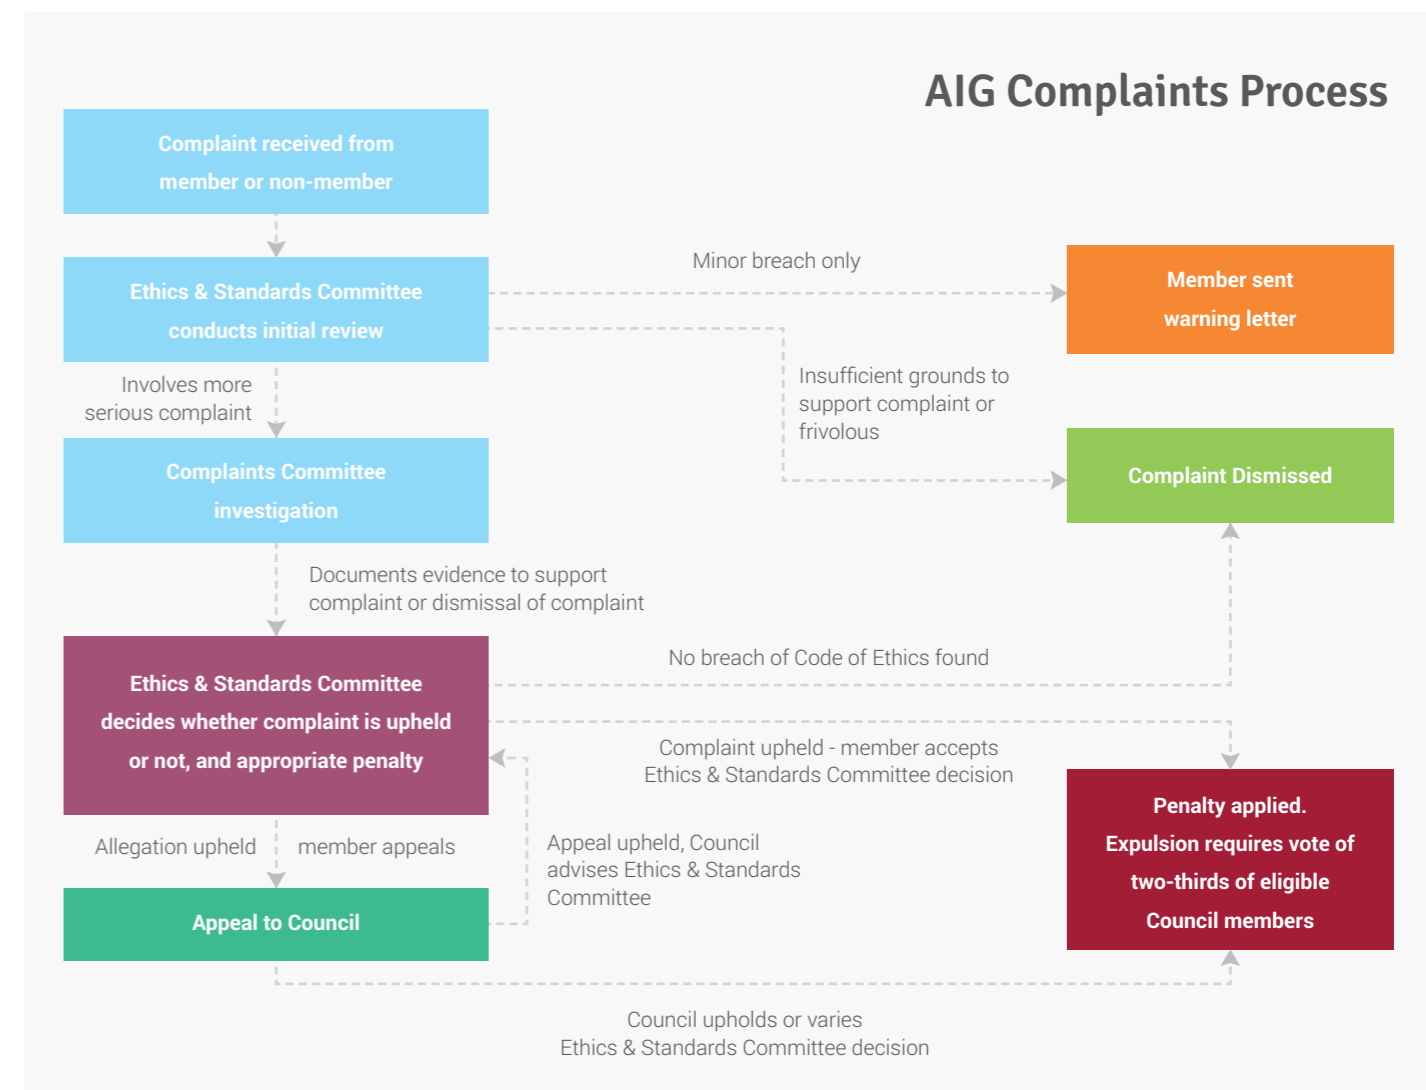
AIG Complaints Process

Complaint received from member or non-member

Ethics & Standards Committee conducts initial review

Minor breach only

Member sent warning letter

Insufficient grounds to support complaint or frivolous

Involves more serious complaint

Complaints Committee investigation

Complaint Dismissed

Documents evidence to support complaint or dismissal of complaint

No breach of Code of Ethics found

Ethics & Standards Committee decides whether complaint is upheld or not, and appropriate penalty

Complaint upheld - member accepts Ethics & Standards Committee decision

Penalty applied. Expulsion requires vote of two-thirds of eligible Council members

Allegation upheld

member appeals

Appeal upheld, Council advises Ethics & Standards Committee

Appeal to Council

Council upholds or varies Ethics & Standards Committee decision